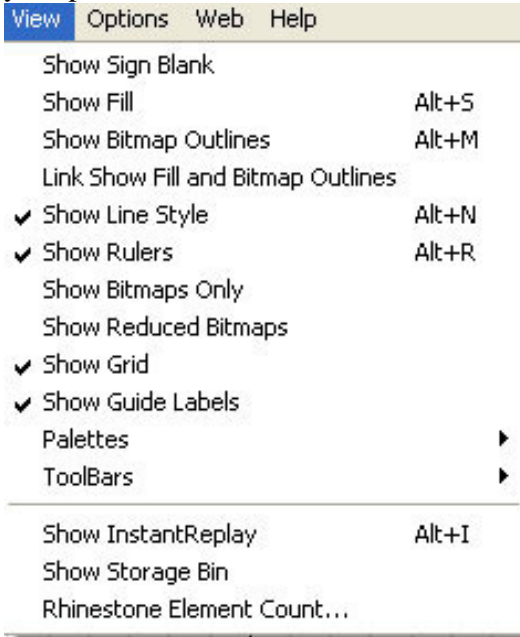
View Options Web Help

Show Sign Blank
Show Fill Alt+S
Show Bitmap Outlines Alt+M
Link Show Fill and Bitmap Outlines
✔ Show Line Style Alt+N
✔ Show Rulers Alt+R
Show Bitmaps Only
Show Reduced Bitmaps
✔ Show Grid
✔ Show Guide Labels
Palettes
ToolBars

Show InstantReplay Alt+I
Show Storage Bin
Rhinestone Element Count...